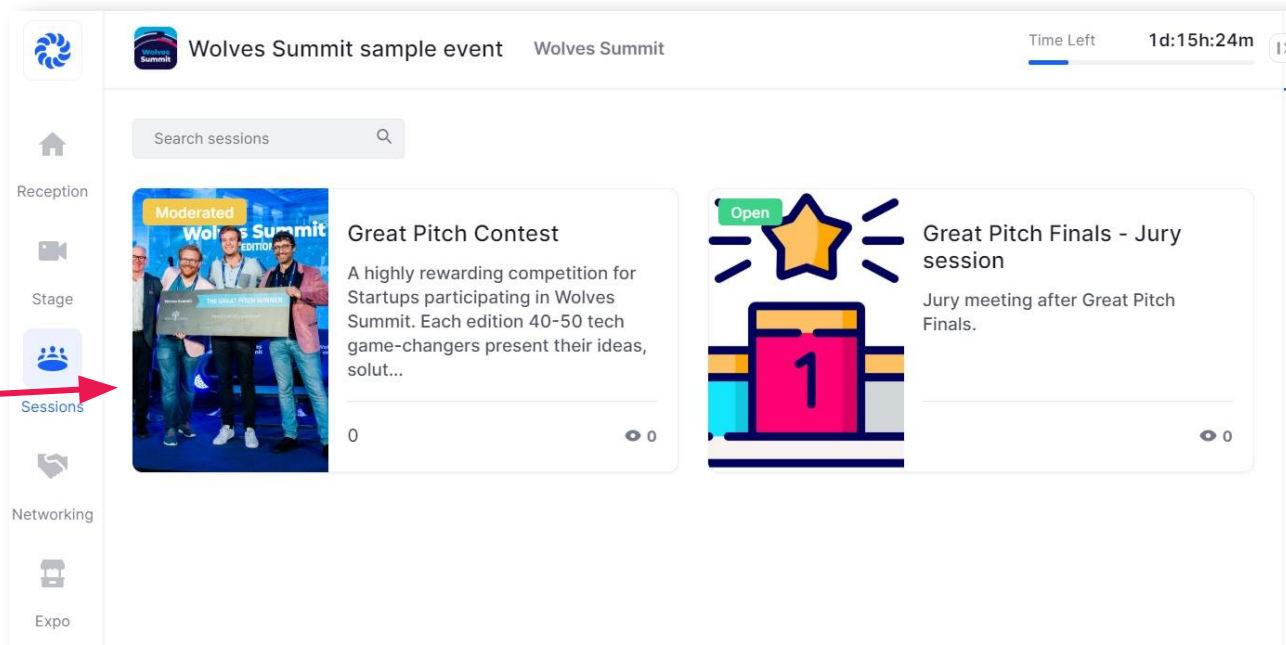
Wolves Summit sample event Wolves Summit

Time Left 1d:15h:24m

Reception

Stage

Sessions

Networking

Expo

Search sessions

Moderated

Great Pitch Contest

A highly rewarding competition for Startups participating in Wolves Summit. Each edition 40-50 tech game-changers present their ideas, solut...

0 0

Open

Great Pitch Finals - Jury session

Jury meeting after Great Pitch Finals.

0